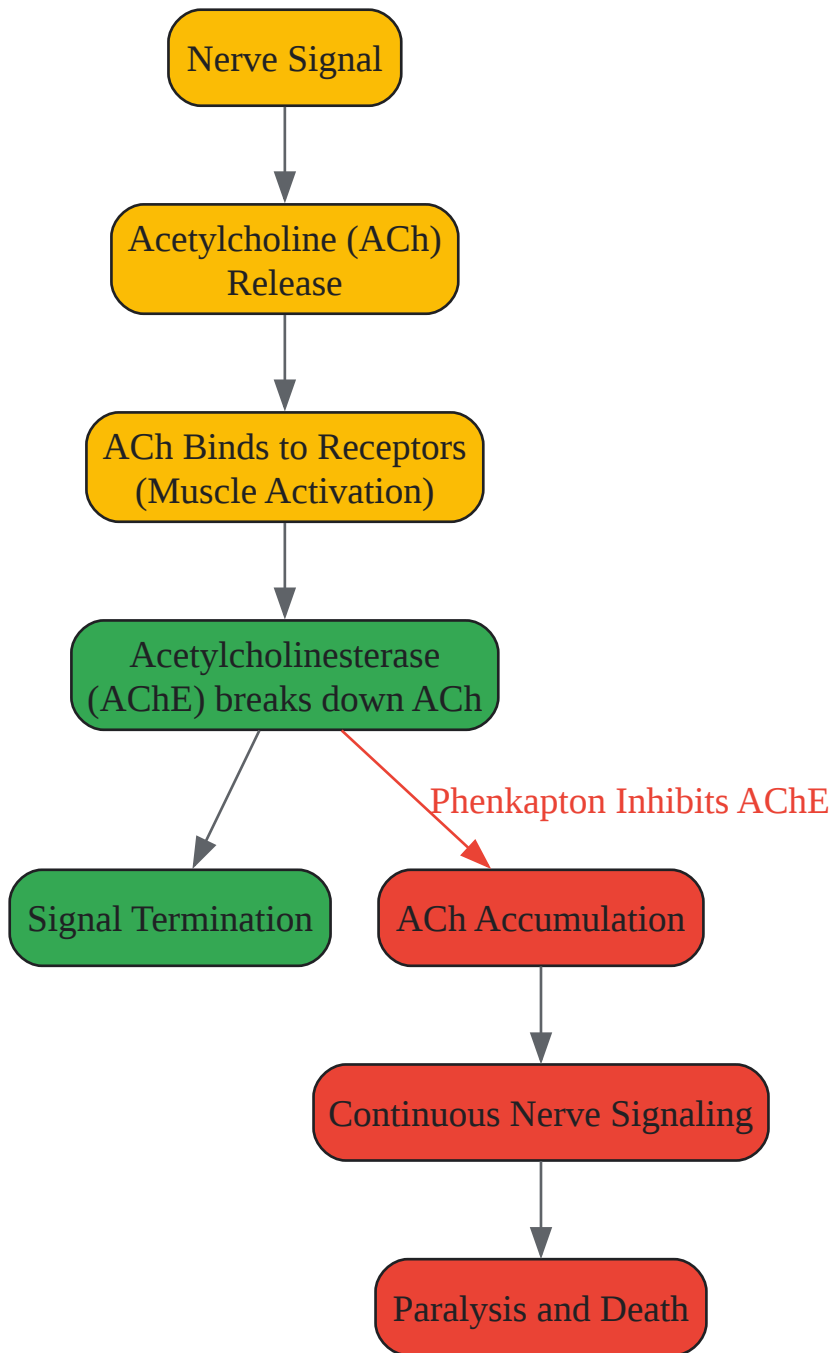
Nerve Signal

Acetylcholine (ACh) Release

ACh Binds to Receptors (Muscle Activation)

Acetylcholinesterase (AChE) breaks down ACh

Phenkapton Inhibits AChE

Signal Termination

ACh Accumulation

Continuous Nerve Signaling

Paralysis and Death